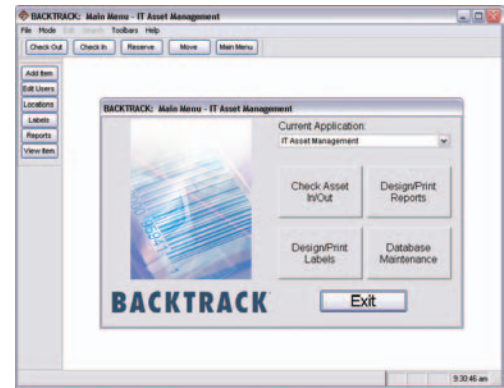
BACKTRACK: Main Menu - IT Asset Management

File Mode Edit Search Toolbars Help

Check Out Check In Reserve Move Main Menu

Add Item
Edit Users
Locations
Labels
Reports
View Item

BACKTRACK: Main Menu - IT Asset Management

Current Application:
IT Asset Management

Check Asset In/Out

Design/Print Reports

Design/Print Labels

Database Maintenance

BACKTRACK

Exit

9:30:46 am